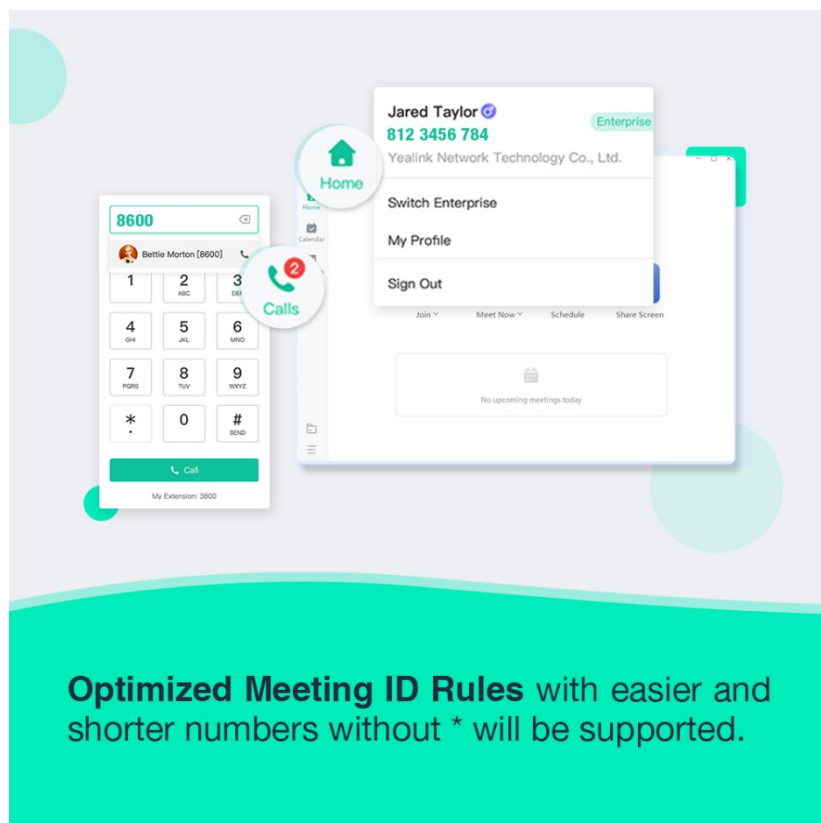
Jared Taylor
812 3456 784
Enterprise
Yealink Network Technology Co., Ltd.

Switch Enterprise

My Profile

Sign Out

Home

Calls
2

Home

Calendar

8600

Bettie Morton [8600]

| 1 | 2 ABC | 3 DEF |
|---|---|---|
| 4 GHI | 5 JKL | 6 MNO |
| 7 PQRS | 8 TUV | 9 WXYZ |
| * | 0 | # SEND |

Call

My Extension: 3800

Join

Meet Now

Schedule

Share Screen

No upcoming meetings today

**Optimized Meeting ID Rules** with easier and shorter numbers without * will be supported.